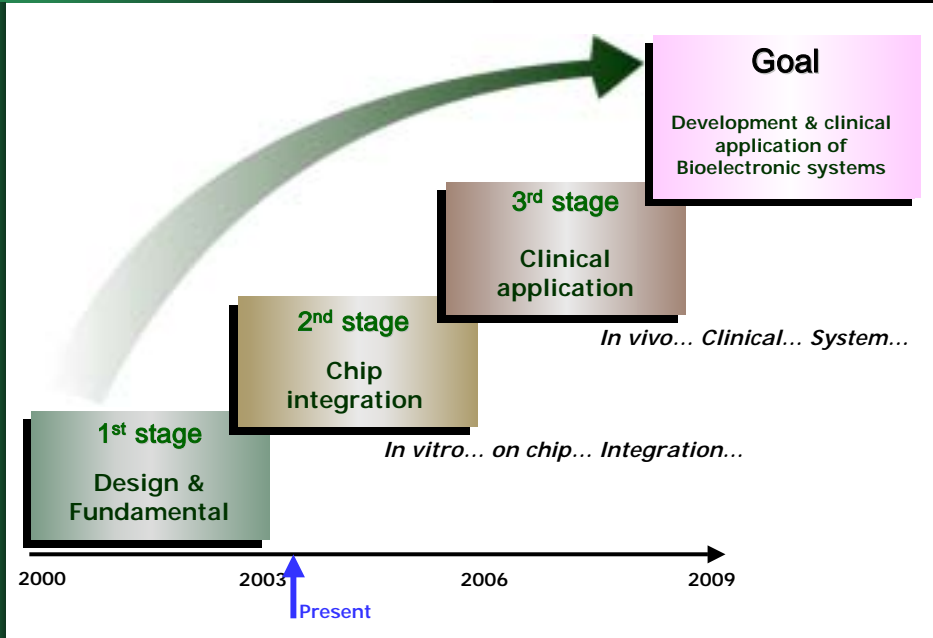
Goal

Development & clinical application of Bioelectronic systems

3$^{rd}$ stage

Clinical application

In vivo… Clinical… System…

2$^{nd}$ stage

Chip integration

In vitro… on chip… Integration…

1$^{st}$ stage

Design & Fundamental

2000

2003

Present

2006

2009